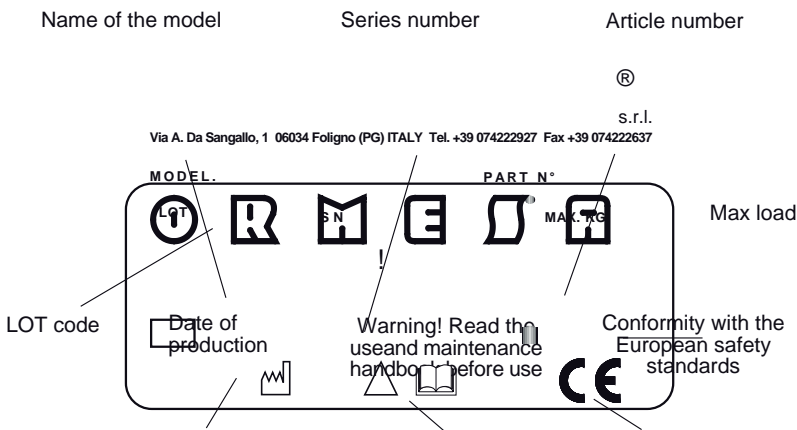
Name of the model

Series number

Article number

®

s.r.l.

Via A. Da Sangallo, 1 06034 Foligno (PG) ITALY Tel. +39 074222927 Fax +39 074222637

MODEL.

PART N°

LOT

S N

MAX. KG

ORMESA

Max load

!

LOT code

Date of production

Warning! Read the useand maintenance handbook before use

Conformity with the European safety standards